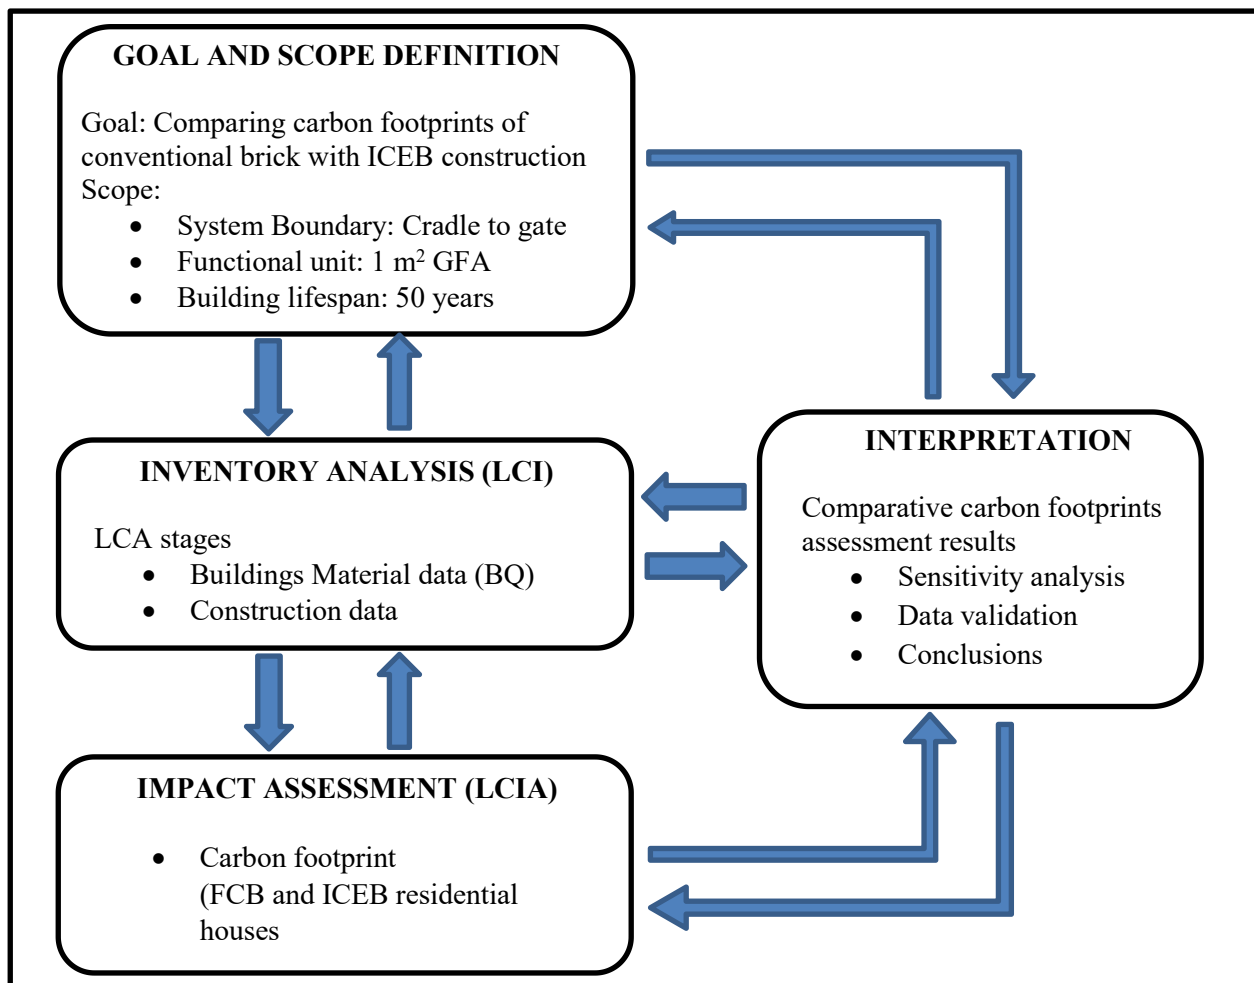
GOAL AND SCOPE DEFINITION

Goal: Comparing carbon footprints of conventional brick with ICEB construction
Scope:
- System Boundary: Cradle to gate
- Functional unit: 1 m$^2$ GFA
- Building lifespan: 50 years

INVENTORY ANALYSIS (LCI)

LCA stages
- Buildings Material data (BQ)
- Construction data

IMPACT ASSESSMENT (LCIA)

- Carbon footprint (FCB and ICEB residential houses

INTERPRETATION

Comparative carbon footprints assessment results
- Sensitivity analysis
- Data validation
- Conclusions